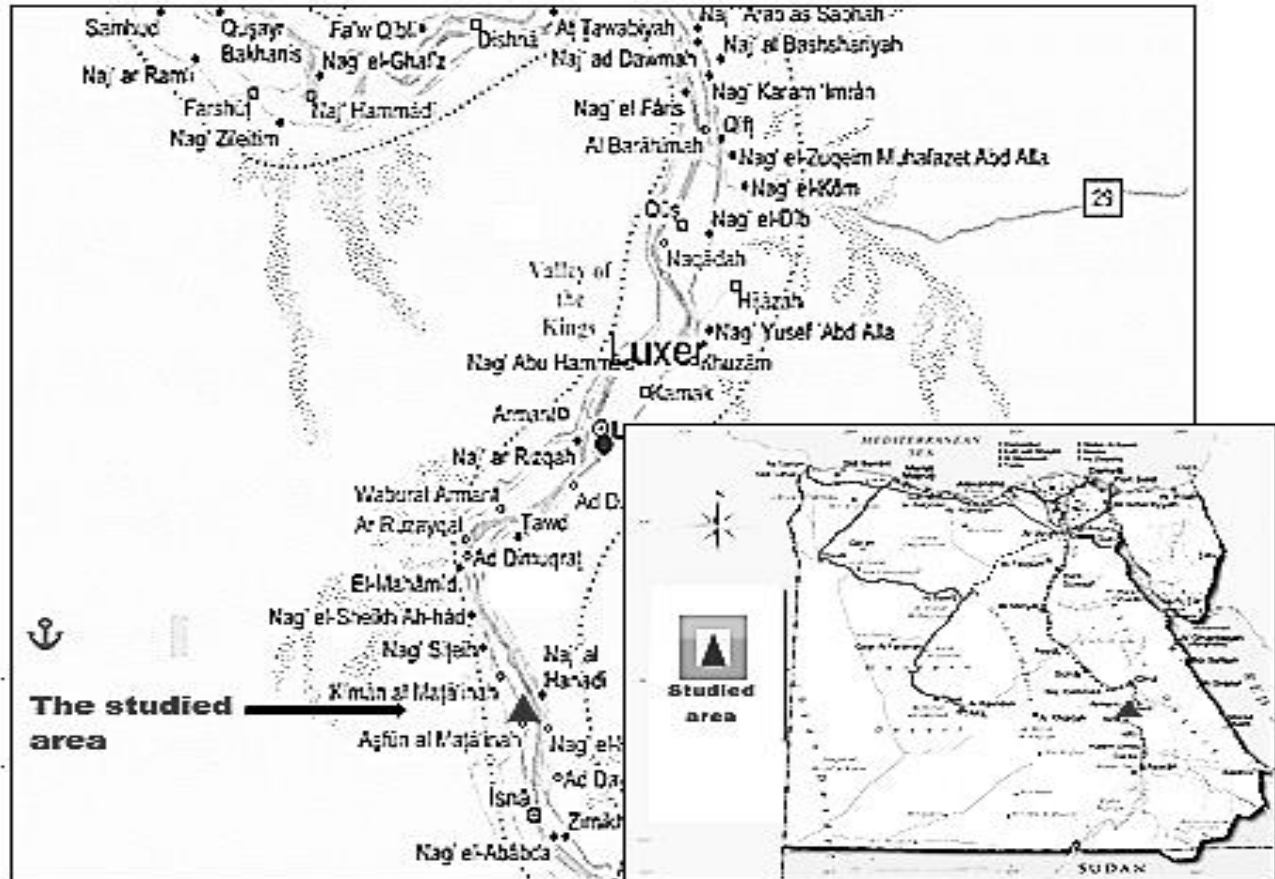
Samhud
Qusayr Bakhanis
Fa'w Qibli
Dishna
At Tawabiyah
Naj' Arab as Sabhah
Naj' al Bashshariyah
Naj' ar Rami
Nag' el-Ghal'z
Naj' ad Dawmah
Farshut
Naj' Hammadi
Nag' Karam 'Imran
Nag' Zileitim
Nag' el Faris
Qift
Al Barahimah
Nag' el-Zuqeim Muhafazet Abd Alla
Nag' el-Kom
29
Qus
Nag' el-Dib
Naqadah
Valley of the Kings
Hijazah
Nag' Yusef 'Abd Alla
Luxer
Nag' Abu Hammed
Khuzam
Karnak
Armant
Naj' ar Rizqah
Waburat Armant
Ad D
Ar Rizayqat
Tawd
Ad Dimuqrat
El-Mahamid
Nag' el-Sheikh Ah-had
Nag' Siteh
Naj' al Hanadi
The studied area
Kiman al Mata'inah
Asfun al Mata'inah
Nag' el-
Ad Da
Isna
Zinikh
Nag' el-Ababda
MEDITERRANEAN SEA
Studied area
SUDAN